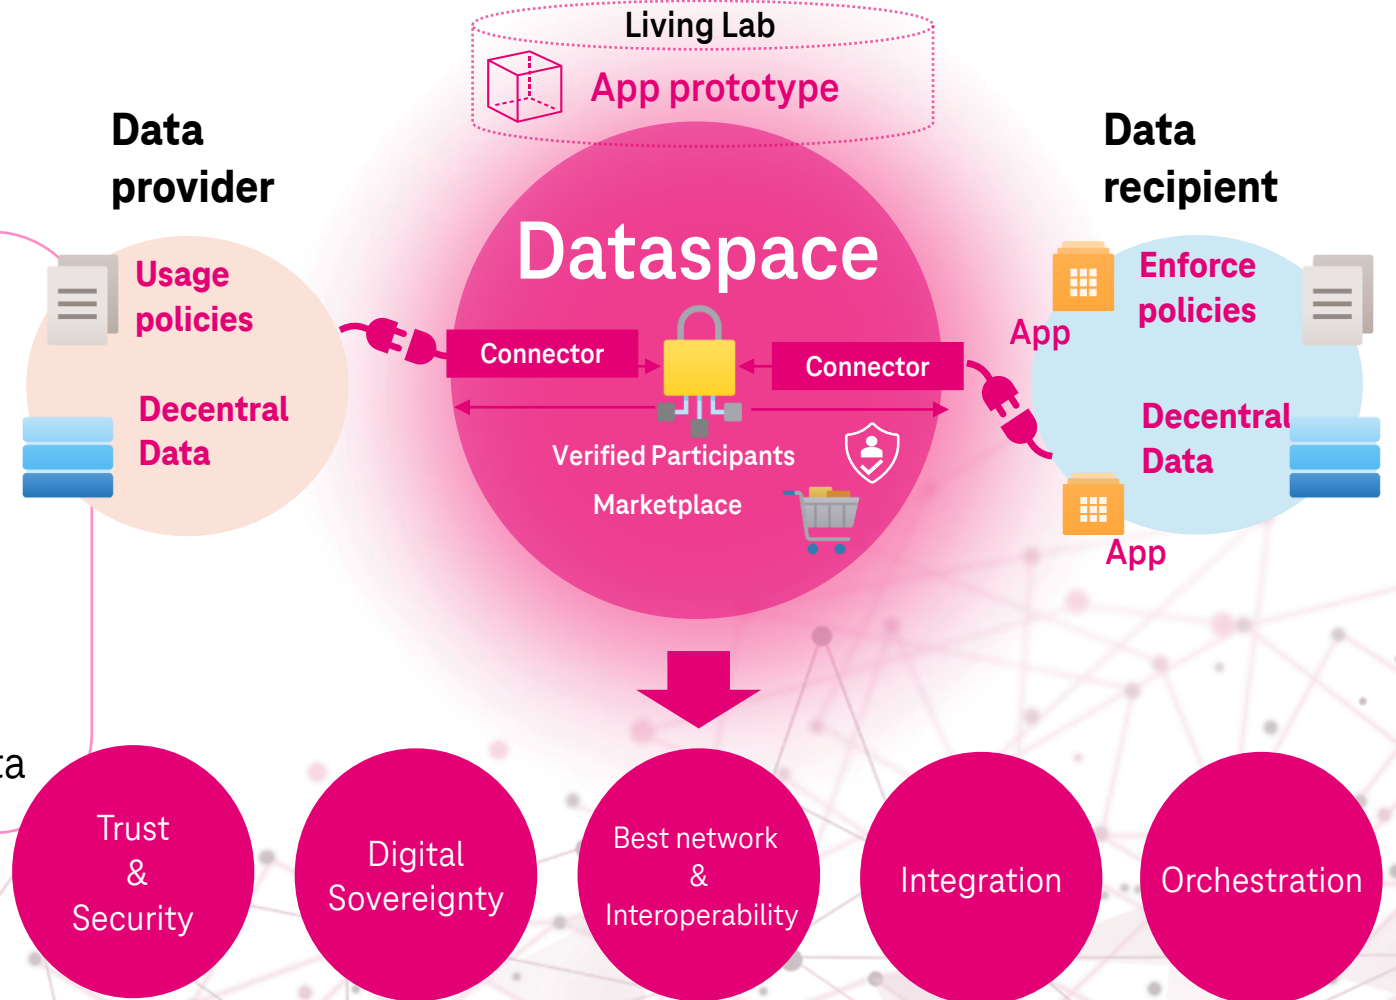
Living Lab

App prototype

Data provider

Usage policies

Decentral Data

Dataspace

Connector

Connector

Verified Participants

Marketplace

Data recipient

Enforce policies

App

Decentral Data

App

ta

Trust & Security

Digital Sovereignty

Best network & Interoperability

Integration

Orchestration